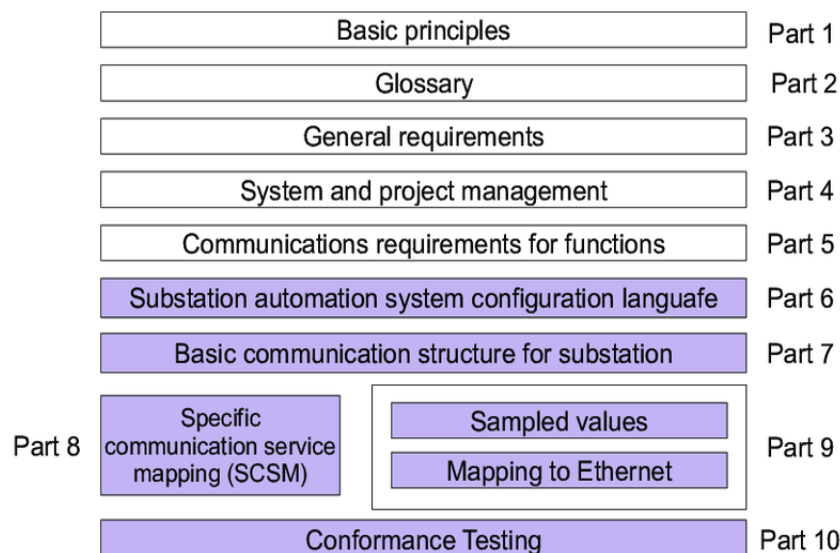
Basic principles Part 1

Glossary Part 2

General requirements Part 3

System and project management Part 4

Communications requirements for functions Part 5

Substation automation system configuration languafe Part 6

Basic communication structure for substation Part 7

Part 8 Specific communication service mapping (SCSM)

Sampled values

Mapping to Ethernet

Part 9

Conformance Testing Part 10